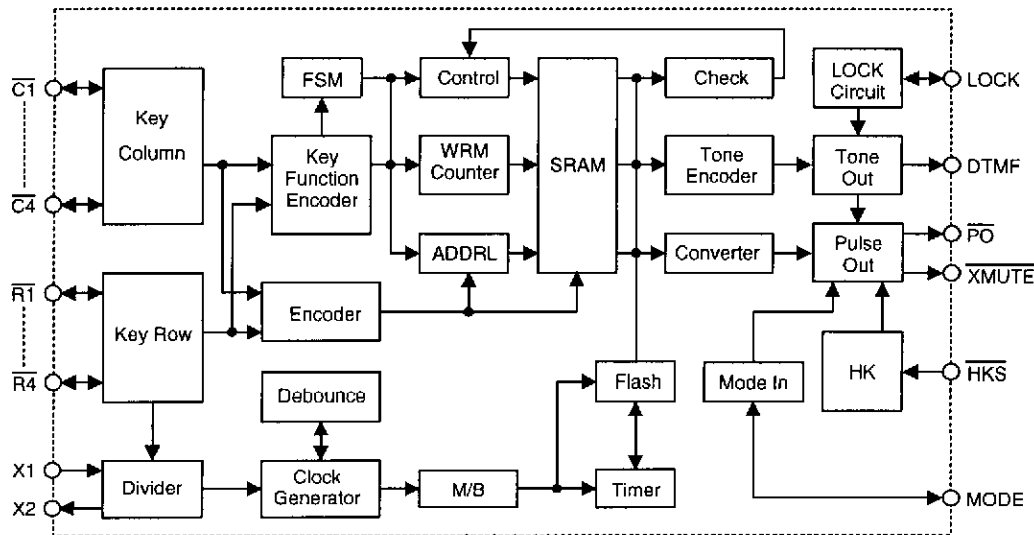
$\overline{C1}$
$\overline{C4}$
$\overline{R1}$
$\overline{R4}$
X1
X2
Key Column
Key Row
Divider
FSM
Key Function Encoder
Encoder
Debounce
Clock Generator
M/B
Control
WRM Counter
ADDRL
SRAM
Flash
Timer
Check
Tone Encoder
Converter
Mode In
LOCK Circuit
Tone Out
Pulse Out
HK
LOCK
DTMF
$\overline{PO}$
$\overline{XMUTE}$
$\overline{HKS}$
MODE